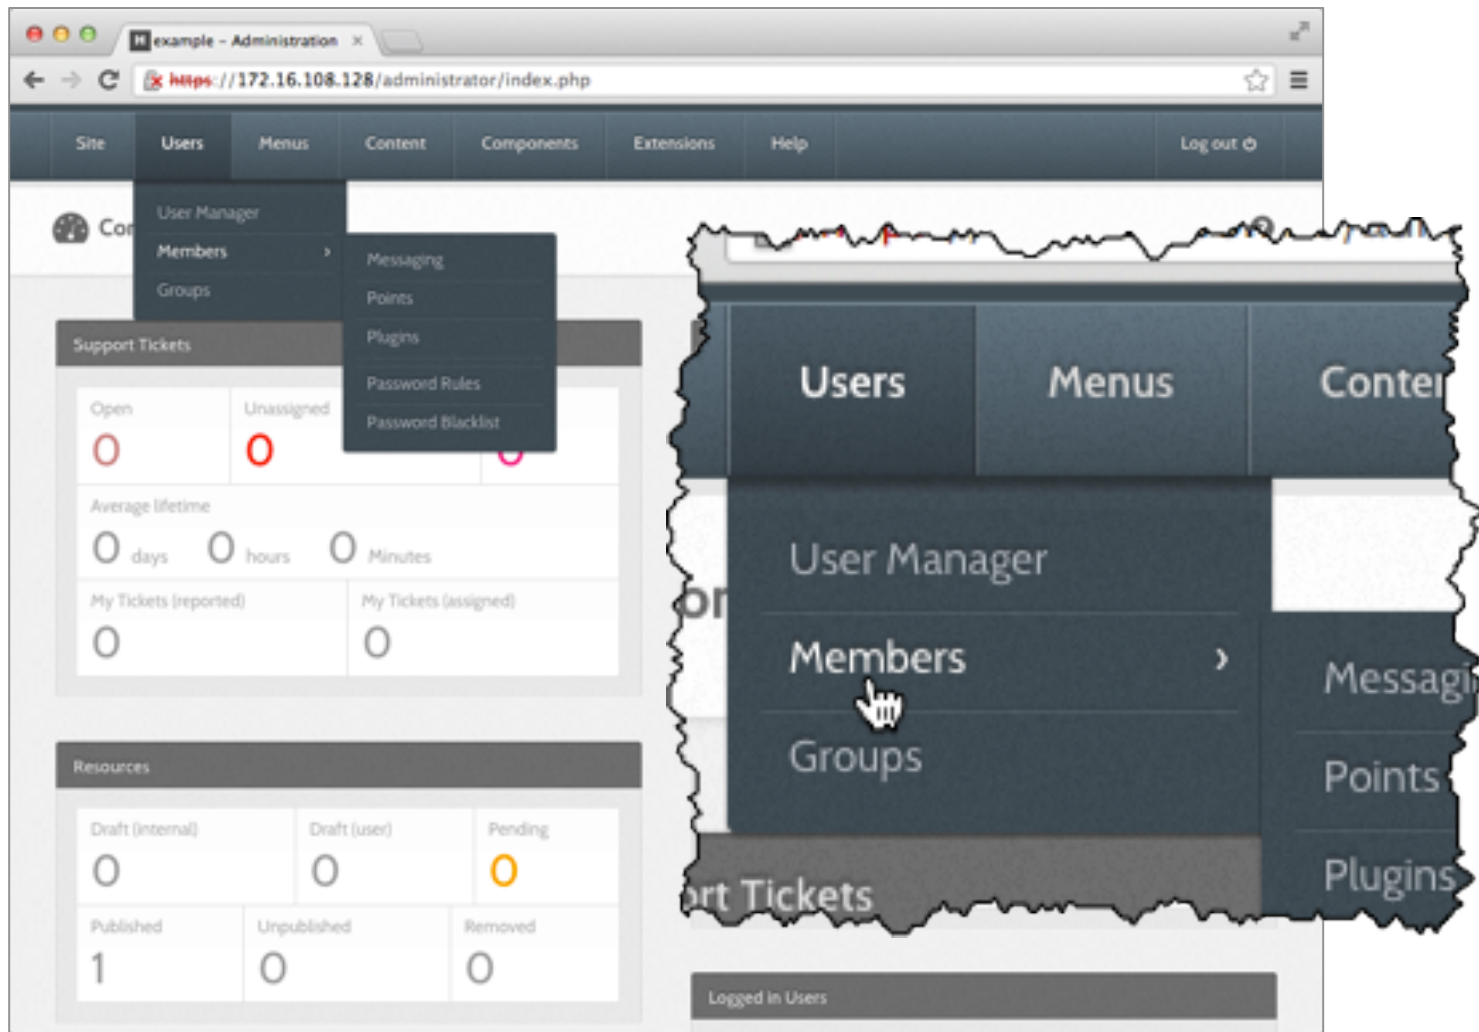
example - Administration ×

https://172.16.108.128/administrator/index.php

Site Users Menus Content Components Extensions Help Log out

User Manager
Members ›
Groups

Messaging
Points
Plugins
Password Rules
Password Blacklist

Co

Support Tickets

| Open | Unassigned |
|---|---|
| 0 | 0 |

Average lifetime
0 days 0 hours 0 Minutes

| My Tickets (reported) | My Tickets (assigned) |
|---|---|
| 0 | 0 |

Resources

| Draft (internal) | Draft (user) | Pending |
|---|---|---|
| 0 | 0 | 0 |

| Published | Unpublished | Removed |
|---|---|---|
| 1 | 0 | 0 |

Logged in Users

Users Menus Conter

User Manager
Members ›
Groups

Messagi
Points
Plugins

rt Tickets